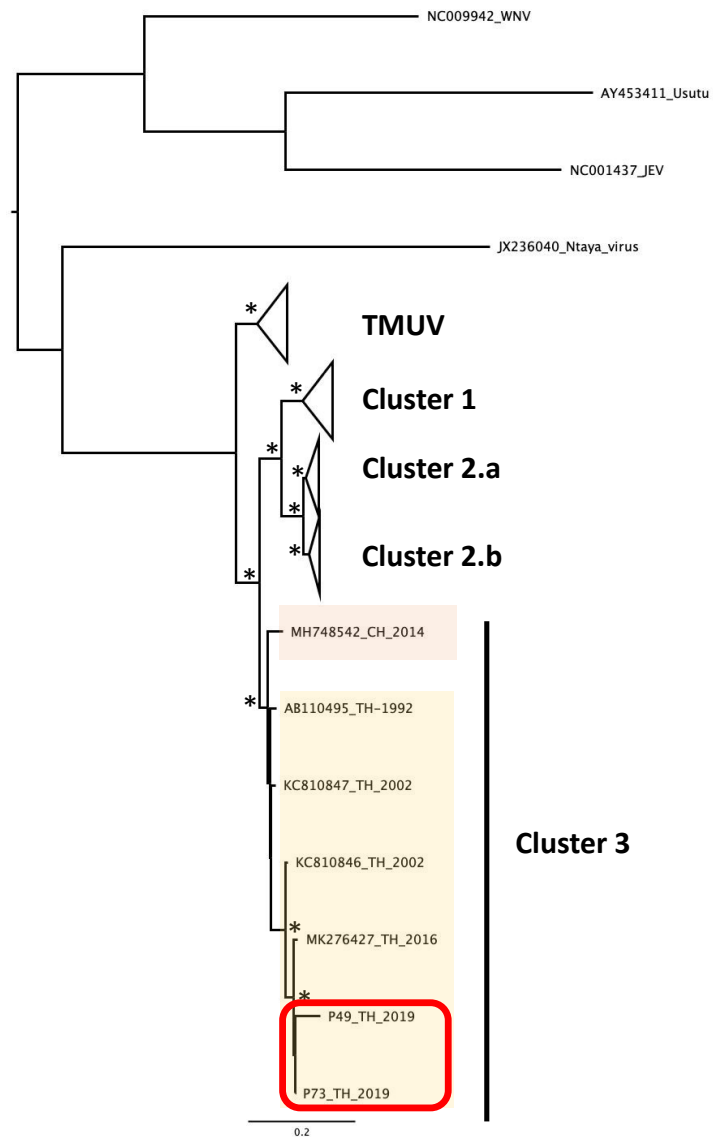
NC009942_WNV

AY453411_Usutu

NC001437_JEV

JX236040_Ntaya_virus

*

TMUV

*

Cluster 1

*

*

Cluster 2.a

*

*

Cluster 2.b

*

MH748542_CH_2014

*

AB110495_TH-1992

KC810847_TH_2002

Cluster 3

KC810846_TH_2002

*

MK276427_TH_2016

*

P49_TH_2019

P73_TH_2019

0.2